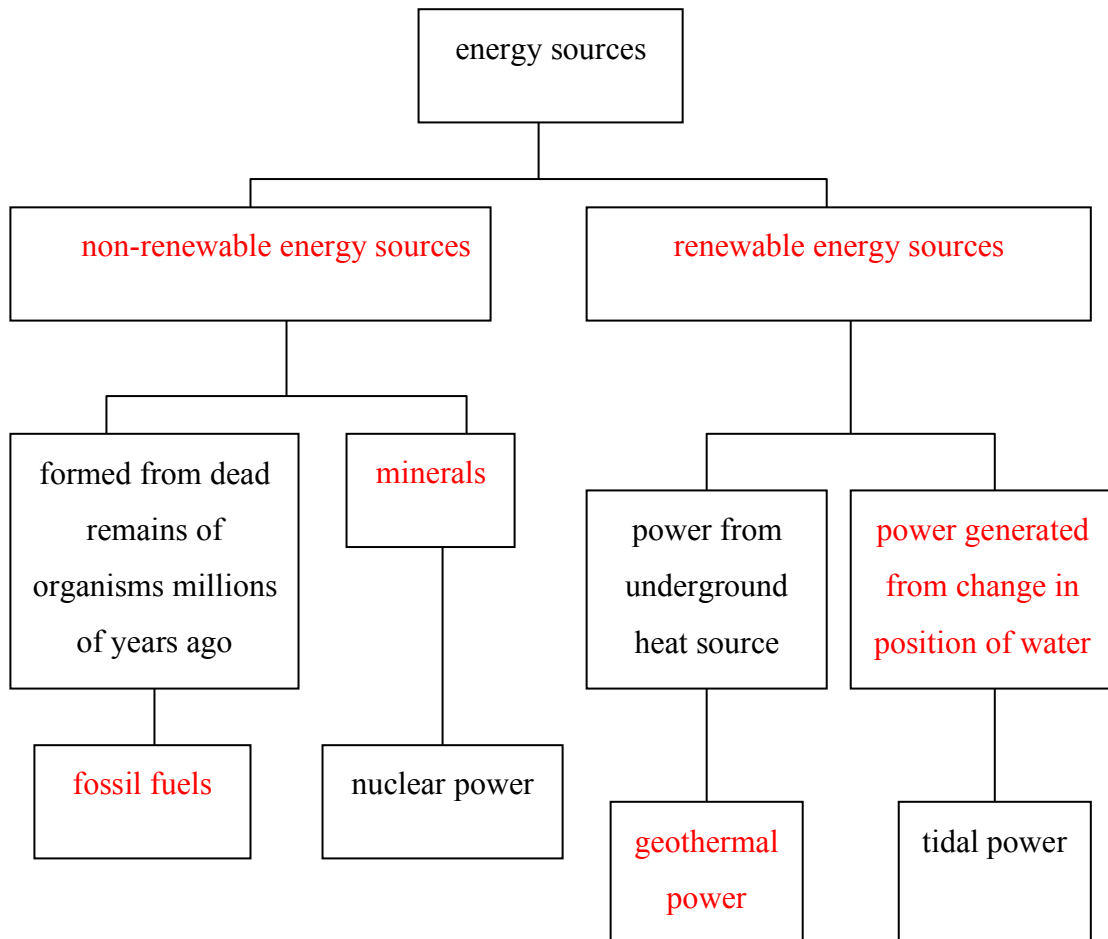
energy sources

non-renewable energy sources

renewable energy sources

formed from dead remains of organisms millions of years ago

minerals

power from underground heat source

power generated from change in position of water

fossil fuels

nuclear power

geothermal power

tidal power